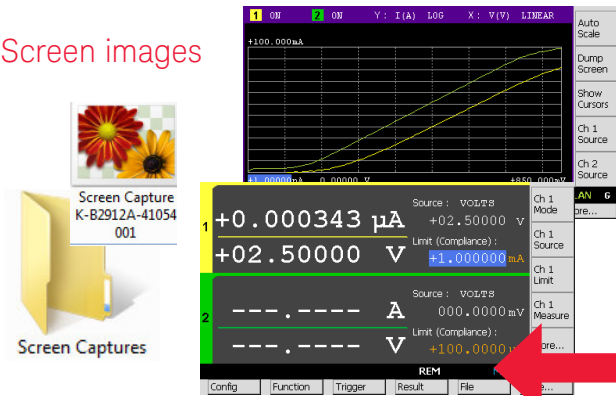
Screen images

Screen Capture K-B2912A-41054 001

Screen Captures

1 ON 2 ON Y : I(A) LOG X : V(V) LINEAR

+100.000mA

+1.00000nA 0.00000 V +850.000mV

Auto Scale

Dump Screen

Show Cursors

Ch 1 Source

Ch 2 Source

LAN 6

ore...

1 +0.000343 µA

+02.50000 V

Source : VOLTS

+02.50000 V

Limit (Compliance) :

+1.000000mA

Ch 1 Mode

Ch 1 Source

Ch 1 Limit

Ch 1 Measure

ore...

2 ---.---- A

---.---- V

Source : VOLTS

000.0000mV

Limit (Compliance) :

+100.0000

REM

Config Function Trigger Result File